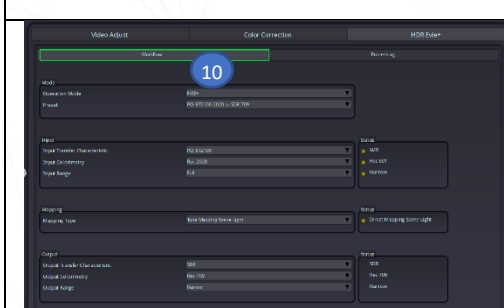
Video Adjust
Color Correction
HDR Evie+

Workflow
Processing

10

Mode
Operation Mode
EVIE+
Preset
PQ BT2100 1000 > SDR 709

Input
Input Transfer Characteristic
PQ BT2100
Input Colorimetry
Rec 2020
Input Range
Full

Status
SDR
HLG HDR
Narrow

Mapping
Mapping Type
Tone Mapping Scene Light

Status
Direct Mapping Scene Light

Output
Output Transfer Characteristic
SDR
Output Colorimetry
Rec 709
Output Range
Narrow

Status
SDR
Rec 709
Narrow